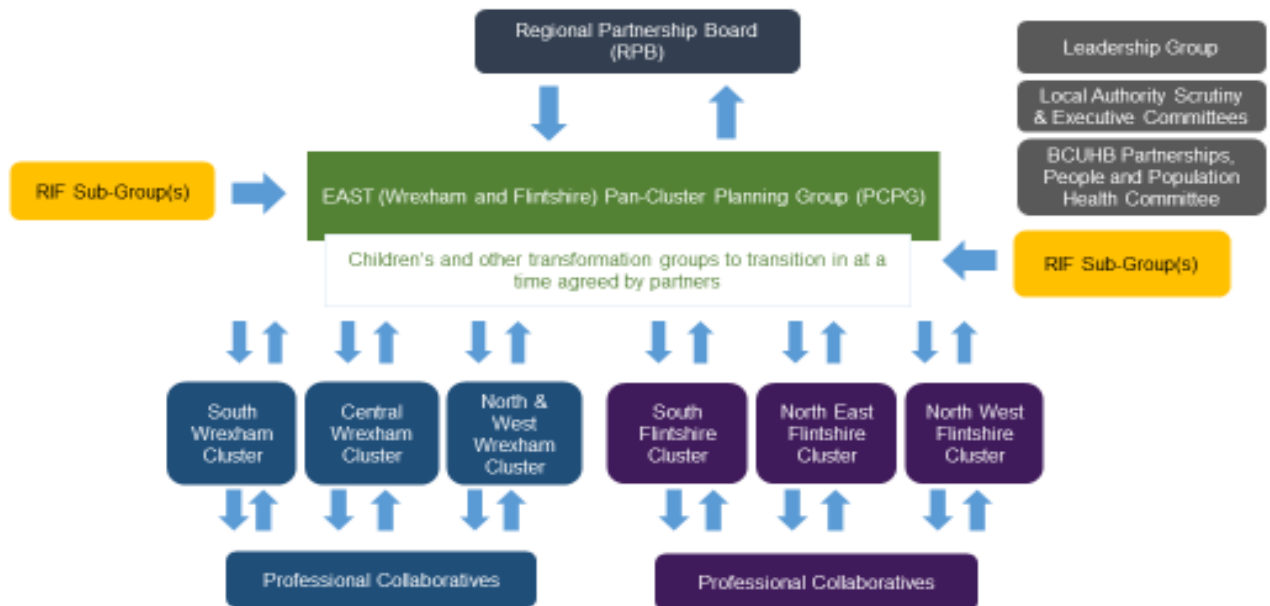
Regional Partnership Board (RPB)

Leadership Group

Local Authority Scrutiny & Executive Committees

BCUHB Partnerships, People and Population Health Committee

RIF Sub-Group(s)

EAST (Wrexham and Flintshire) Pan-Cluster Planning Group (PCPG)

Children's and other transformation groups to transition in at a time agreed by partners

RIF Sub-Group(s)

South Wrexham Cluster

Central Wrexham Cluster

North & West Wrexham Cluster

South Flintshire Cluster

North East Flintshire Cluster

North West Flintshire Cluster

Professional Collaboratives

Professional Collaboratives